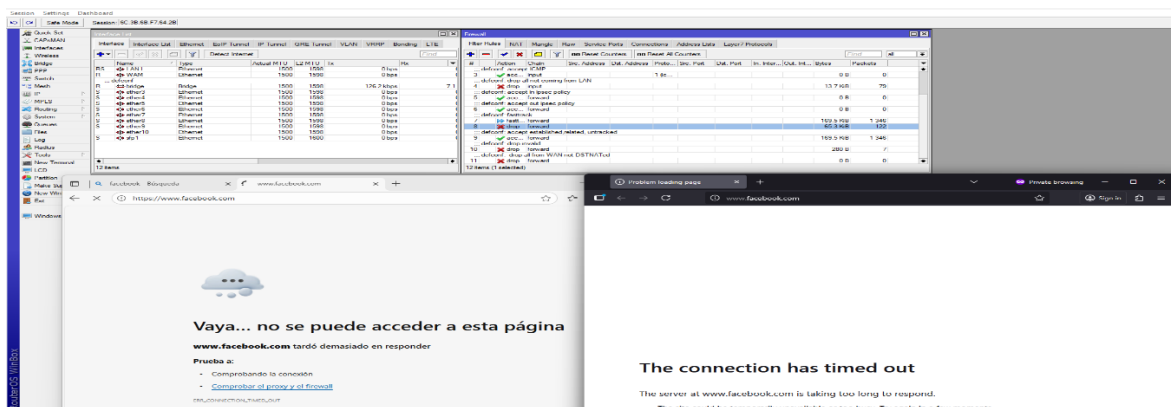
Session Settings Dashboard

Safe Mode Session: 5C:3B:6B:F7:64:2B

Quick Set
CAPsMAN
Interfaces
Wireless
Bridge
PPP
Switch
Mesh
IP
MPLS
Routing
System
Queues
Files
Log
Radius
Tools
New Terminal
LCD
Partition
Make Sup
New Win
Exit
Windows

Interface List

Interface | Interface List | Ethernet | EoIP Tunnel | IP Tunnel | GRE Tunnel | VLAN | VRRP | Bonding | LTE

Detect Internet

| | Name | Type | Actual MTU | L2 MTU | Tx | Rx |
|---|---|---|---|---|---|---|
| RS | LAN1 | Ethernet | 1500 | 1598 | | 0 bps |
| R | WAN | Ethernet | 1500 | 1598 | | 0 bps |
| | ;;; defconf | | | | | |
| R | bridge | Bridge | 1500 | 1598 | 176.7 kbps | |
| S | ether2 | Ethernet | 1500 | 1598 | | 0 bps |
| S | ether4 | Ethernet | 1500 | 1598 | | 0 bps |
| S | ether5 | Ethernet | 1500 | 1598 | | 0 bps |
| S | ether6 | Ethernet | 1500 | 1598 | | 0 bps |
| S | ether7 | Ethernet | 1500 | 1598 | | 0 bps |
| S | ether8 | Ethernet | 1500 | 1598 | | 0 bps |
| S | ether9 | Ethernet | 1500 | 1598 | | 0 bps |
| | ether10 | Ethernet | 1500 | 1598 | | 0 bps |
| S | sfp1 | Ethernet | 1500 | 1600 | | 0 bps |

12 items

Firewall

Filter Rules | NAT | Mangle | Raw | Service Ports | Connections | Address Lists | Layer7 Protocols

Reset Counters | Reset All Counters | Find | all

| # | Action | Chain | Src. Address | Dst. Address | Proto... | Src. Port | Dst. Port | In. Inter... | Out. Int... | Bytes | Packets |
|---|---|---|---|---|---|---|---|---|---|---|---|
| | ;;; defconf: accept ICMP | | | | | | | | | | |
| 3 | acc... | input | | | 1 (ic... | | | | | 0 B | 0 |
| | ;;; defconf: drop all not coming from LAN | | | | | | | | | | |
| 4 | drop | input | | | | | | | | 13.7 KiB | 75 |
| | ;;; defconf: accept in ipsec policy | | | | | | | | | | |
| 5 | acc... | forward | | | | | | | | 0 B | 0 |
| | ;;; defconf: accept out ipsec policy | | | | | | | | | | |
| 6 | acc... | forward | | | | | | | | 0 B | 0 |
| | ;;; defconf: fasttrack | | | | | | | | | | |
| 7 | fastt... | forward | | | | | | | | 169.5 KiB | 1 346 |
| 8 | drop | forward | | | | | | | | 65.3 KiB | 122 |
| | ;;; defconf: accept established,related, untracked | | | | | | | | | | |
| 9 | acc... | forward | | | | | | | | 169.5 KiB | 1 346 |
| | ;;; defconf: drop invalid | | | | | | | | | | |
| 10 | drop | forward | | | | | | | | 280 B | 7 |
| | ;;; defconf: drop all from WAN not DSTNATed | | | | | | | | | | |
| 11 | drop | forward | | | | | | | | 0 B | 0 |

12 items (1 selected)

RouterOS WinBox

facebook - Búsqueda | www.facebook.com

https://www.facebook.com

Vaya... no se puede acceder a esta página

www.facebook.com tardó demasiado en responder

Prueba a:

Comprobando la conexión

Comprobar el proxy y el firewall

ERR_CONNECTION_TIMED_OUT

Problem loading page

Private browsing

www.facebook.com

Sign in

The connection has timed out

The server at www.facebook.com is taking too long to respond.